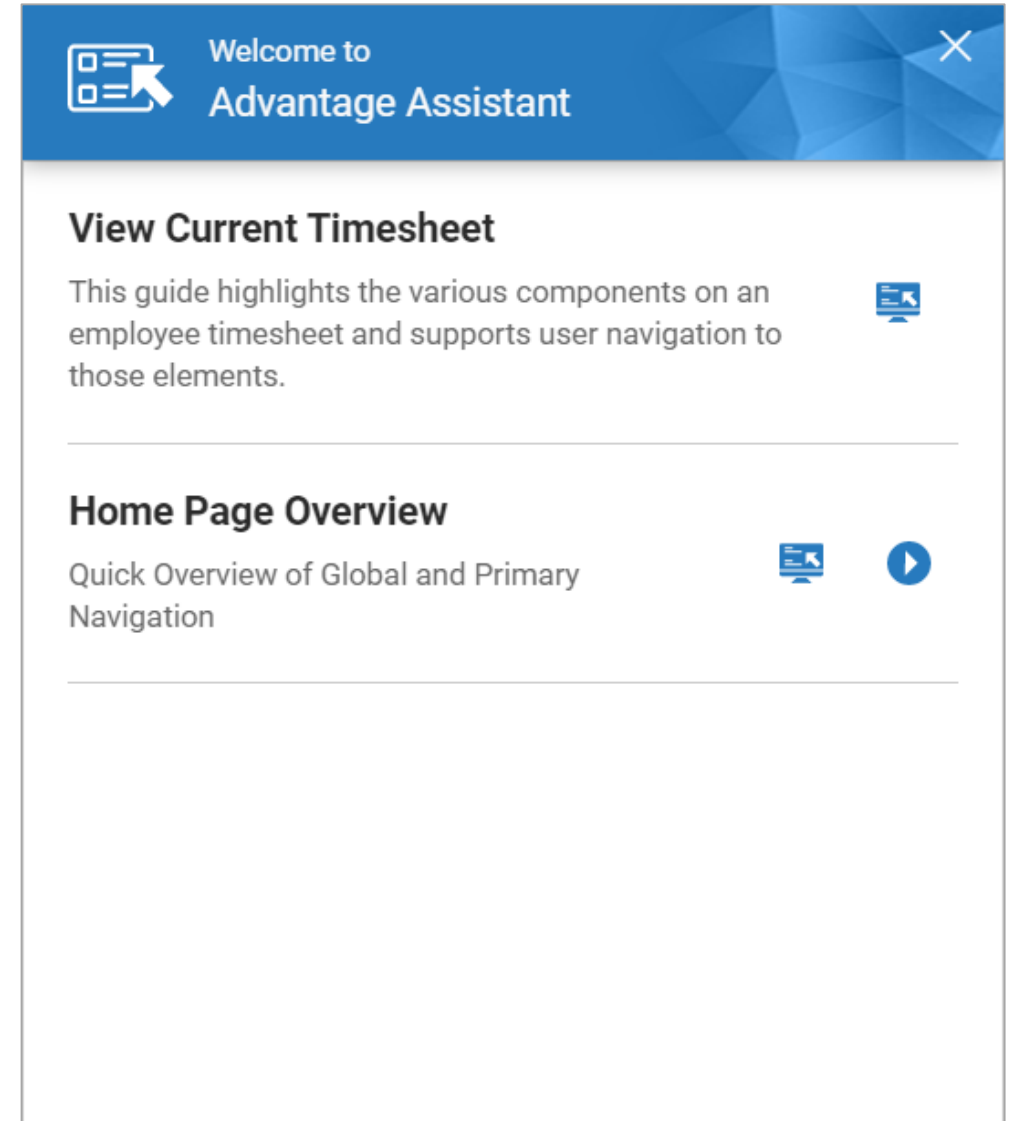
Welcome to
Advantage Assistant

View Current Timesheet

This guide highlights the various components on an employee timesheet and supports user navigation to those elements.

Home Page Overview

Quick Overview of Global and Primary Navigation